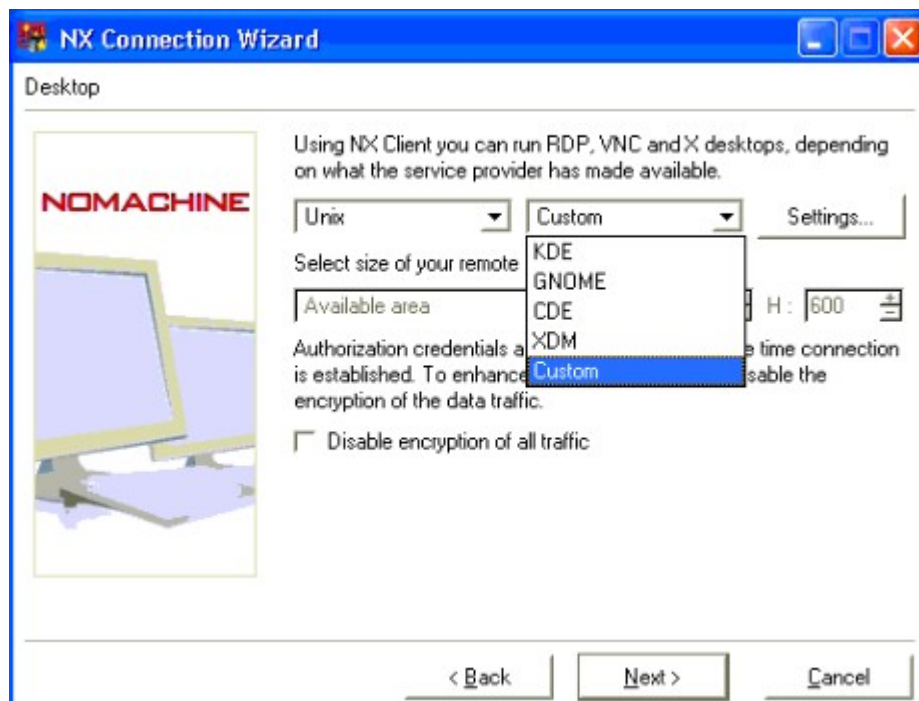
NX Connection Wizard

Desktop

NOMACHINE

Using NX Client you can run RDP, VNC and X desktops, depending on what the service provider has made available.

Unix

Custom

Settings...

KDE
GNOME
CDE
XDM
Custom

Select size of your remote

Available area

H: 600

Authorization credentials a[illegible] e time connection is established. To enhance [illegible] sable the encryption of the data traffic.

Disable encryption of all traffic

< Back

Next >

Cancel